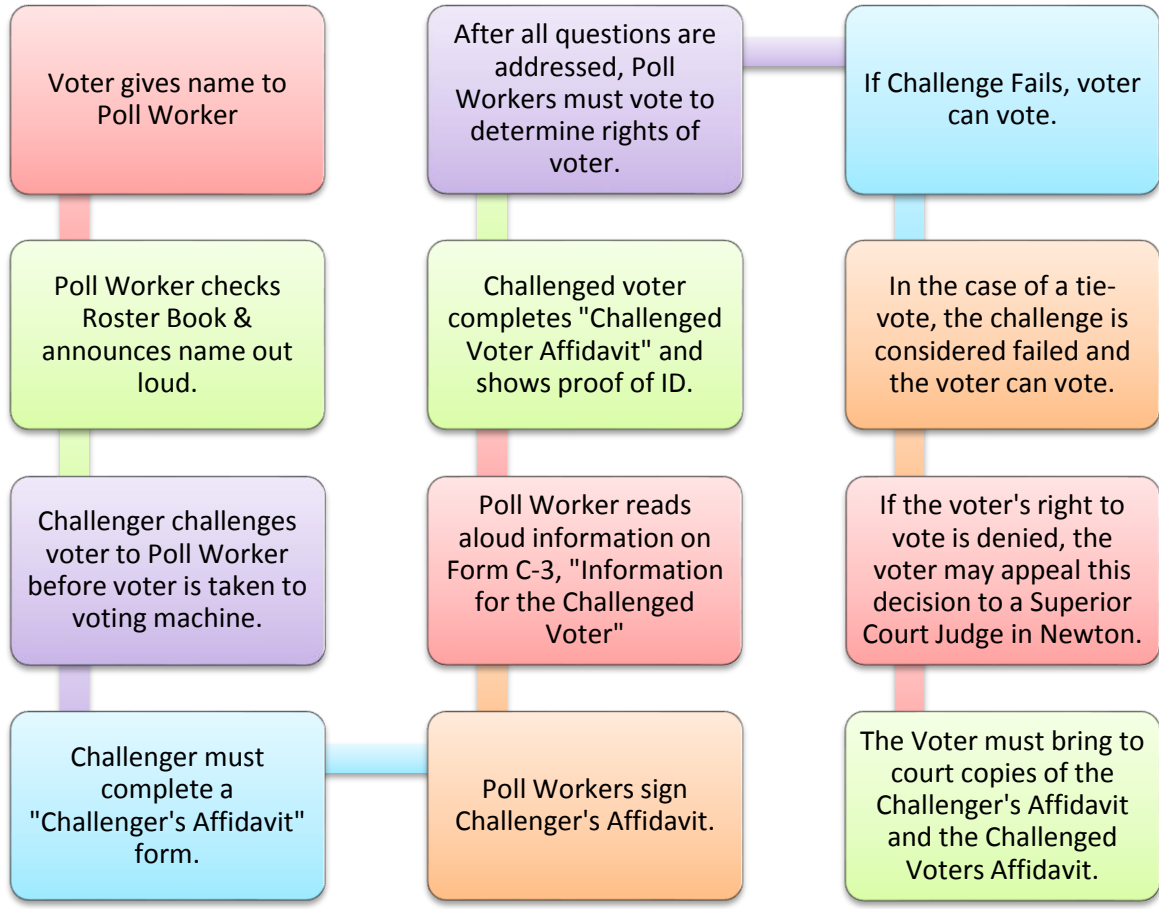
Voter gives name to Poll Worker

Poll Worker checks Roster Book & announces name out loud.

Challenger challenges voter to Poll Worker before voter is taken to voting machine.

Challenger must complete a "Challenger's Affidavit" form.

Poll Workers sign Challenger's Affidavit.

Poll Worker reads aloud information on Form C-3, "Information for the Challenged Voter"

Challenged voter completes "Challenged Voter Affidavit" and shows proof of ID.

After all questions are addressed, Poll Workers must vote to determine rights of voter.

If Challenge Fails, voter can vote.

In the case of a tie-vote, the challenge is considered failed and the voter can vote.

If the voter's right to vote is denied, the voter may appeal this decision to a Superior Court Judge in Newton.

The Voter must bring to court copies of the Challenger's Affidavit and the Challenged Voters Affidavit.